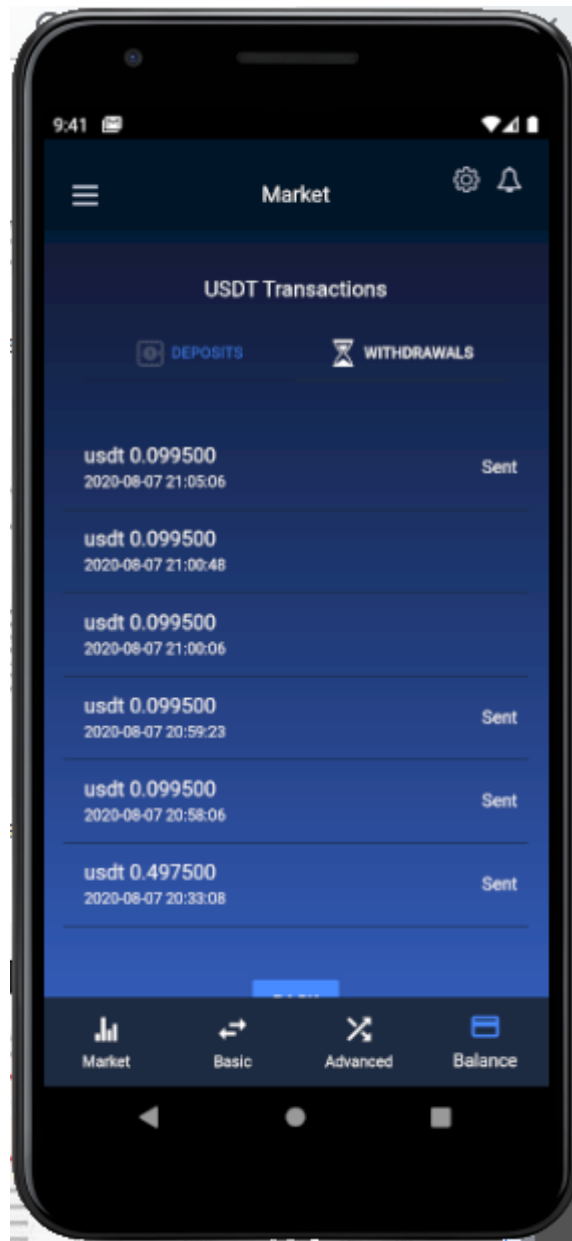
9:41

Market

USDT Transactions

DEPOSITS

WITHDRAWALS

usdt 0.099500
2020-08-07 21:05:06
Sent

usdt 0.099500
2020-08-07 21:00:48

usdt 0.099500
2020-08-07 21:00:06

usdt 0.099500
2020-08-07 20:59:23
Sent

usdt 0.099500
2020-08-07 20:58:06
Sent

usdt 0.497500
2020-08-07 20:33:08
Sent

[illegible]

Market
Basic
Advanced
Balance